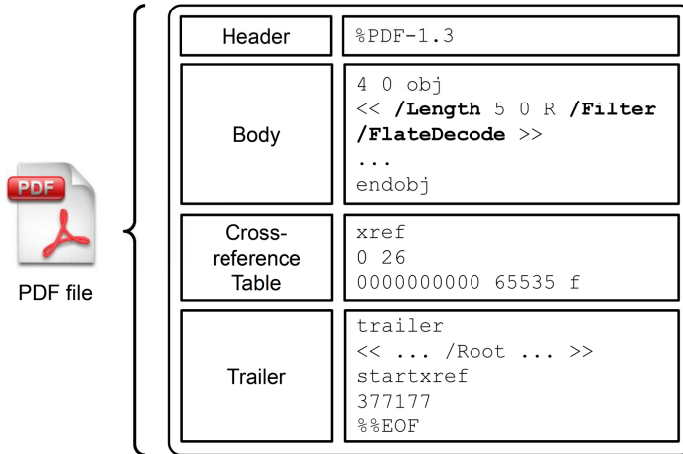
PDF

PDF file

| Header | %PDF-1.3 |
|---|---|
| Body | 4 0 obj << **/Length** 5 0 R **/Filter /FlateDecode** >> ... endobj |
| Cross-reference Table | xref 0 26 0000000000 65535 f |
| Trailer | trailer << ... /Root ... >> startxref 377177 %%EOF |